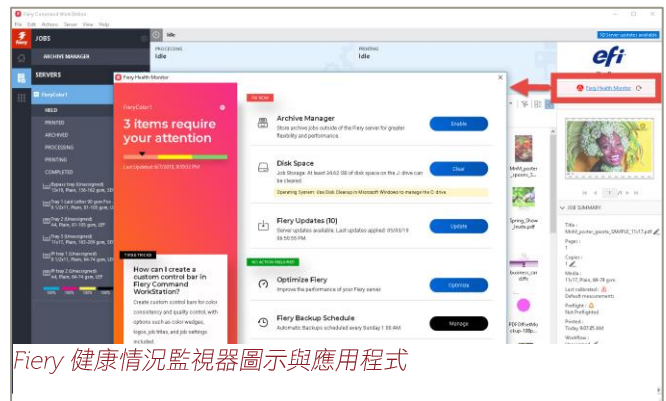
Fiery Command WorkStation

File Edit Actions Server View Help

JOBS

ARCHIVE MANAGER

SERVERS

FieryColor1

Idle

PROCESSING
Idle

PRINTING
Idle

HELD

PRINTED

ARCHIVED

PROCESSING

PRINTING

COMPLETED

Fiery Health Monitor

FieryColor1

3 items require your attention

Last Updated: 6/7/2019, 9:09:52 PM

TO DO

Archive Manager
Store archive jobs outside of the Fiery server for greater flexibility and performance.

Enable

Disk Space
Job Storage: At least 24.62 GB of disk space on the J: drive can be cleared.

Clear

Operating System: Use Disk Cleanup in Microsoft Windows to manage the C: drive.

Fiery Updates (10)
Server updates available. Last updates applied: 05/03/19 09:50:55 PM

Update

NO ACTION REQUIRED

Optimize Fiery
Improve the performance of your Fiery server

Optimize

Fiery Backup Schedule
Automatic Backups scheduled every Sunday 1:00 AM

Manage

FIERY TRICKS

How can I create a custom control bar in Fiery Command WorkStation?

Create custom control bars for color consistency and quality control, with options such as color wedges, logos, job titles, and job settings included.

efi

Fiery Health Monitor

JOB SUMMARY

Fiery 健康情況監視器圖示與應用程式